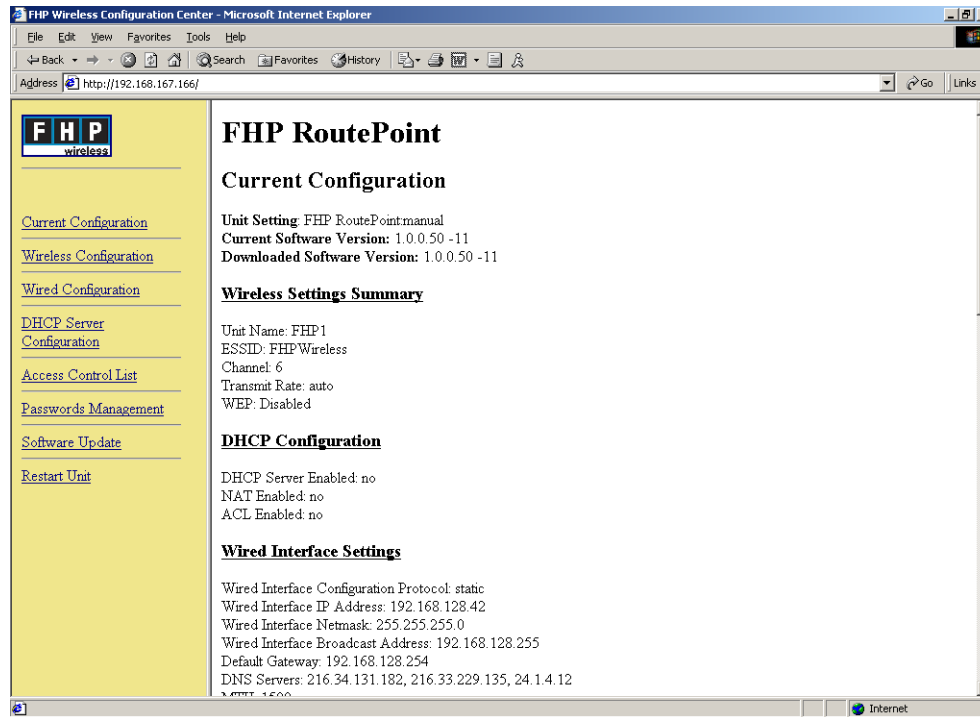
FHP Wireless Configuration Center - Microsoft Internet Explorer

File Edit View Favorites Tools Help

Back Search Favorites History

Address http://192.168.167.166/

Go Links

F H P
wireless

Current Configuration

Wireless Configuration

Wired Configuration

DHCP Server Configuration

Access Control List

Passwords Management

Software Update

Restart Unit

FHP RoutePoint

Current Configuration

Unit Setting: FHP RoutePoint:manual
Current Software Version: 1.0.0.50 -11
Downloaded Software Version: 1.0.0.50 -11

Wireless Settings Summary

Unit Name: FHP1
ESSID: FHPWireless
Channel: 6
Transmit Rate: auto
WEP: Disabled

DHCP Configuration

DHCP Server Enabled: no
NAT Enabled: no
ACL Enabled: no

Wired Interface Settings

Wired Interface Configuration Protocol: static
Wired Interface IP Address: 192.168.128.42
Wired Interface Netmask: 255.255.255.0
Wired Interface Broadcast Address: 192.168.128.255
Default Gateway: 192.168.128.254
DNS Servers: 216.34.131.182, 216.33.229.135, 24.1.4.12
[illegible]

Internet